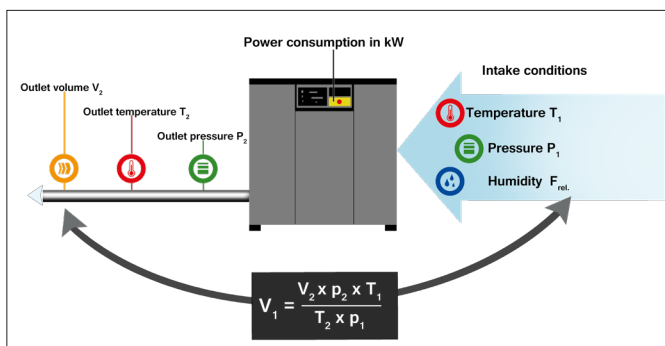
Power consumption in kW

Outlet volume $V_2$

Outlet temperature $T_2$

Outlet pressure $P_2$

Intake conditions

Temperature $T_1$

Pressure $P_1$

Humidity $F_{rel.}$

$V_1 = \frac{V_2 \times p_2 \times T_1}{T_2 \times p_1}$